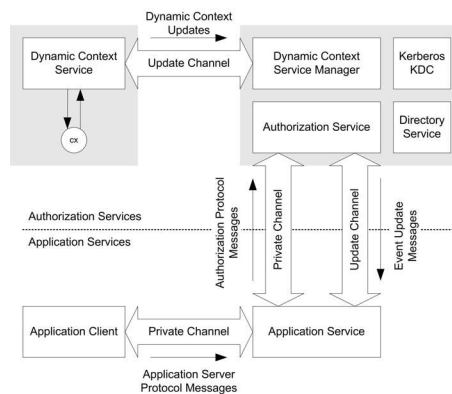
Dynamic Context Updates

Dynamic Context Service

Update Channel

Dynamic Context Service Manager

Kerberos KDC

CX

Authorization Service

Directory Service

Authorization Services

Application Services

Authorization Protocol Messages

Private Channel

Update Channel

Event Update Messages

Application Client

Private Channel

Application Service

Application Server Protocol Messages